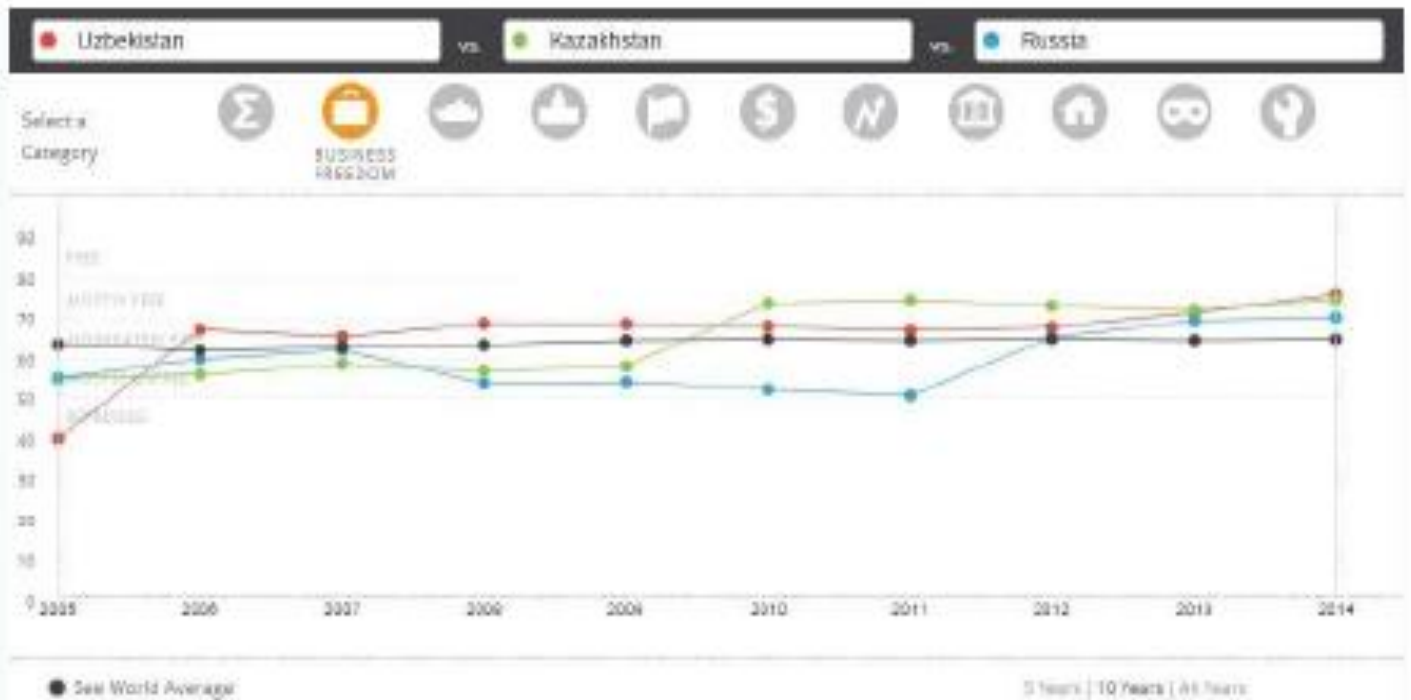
Uzbekistan vs. Kazakhstan vs. Russia

Select a Category

BUSINESS FREEDOM

90
80
70
60
50
40
30
20
10
0

FREE
MOSTLY FREE
MODERATELY FREE
MOSTLY UNFREE
REPRESSED

2005 2006 2007 2008 2009 2010 2011 2012 2013 2014

See World Average

5 Years | 10 Years | All Years